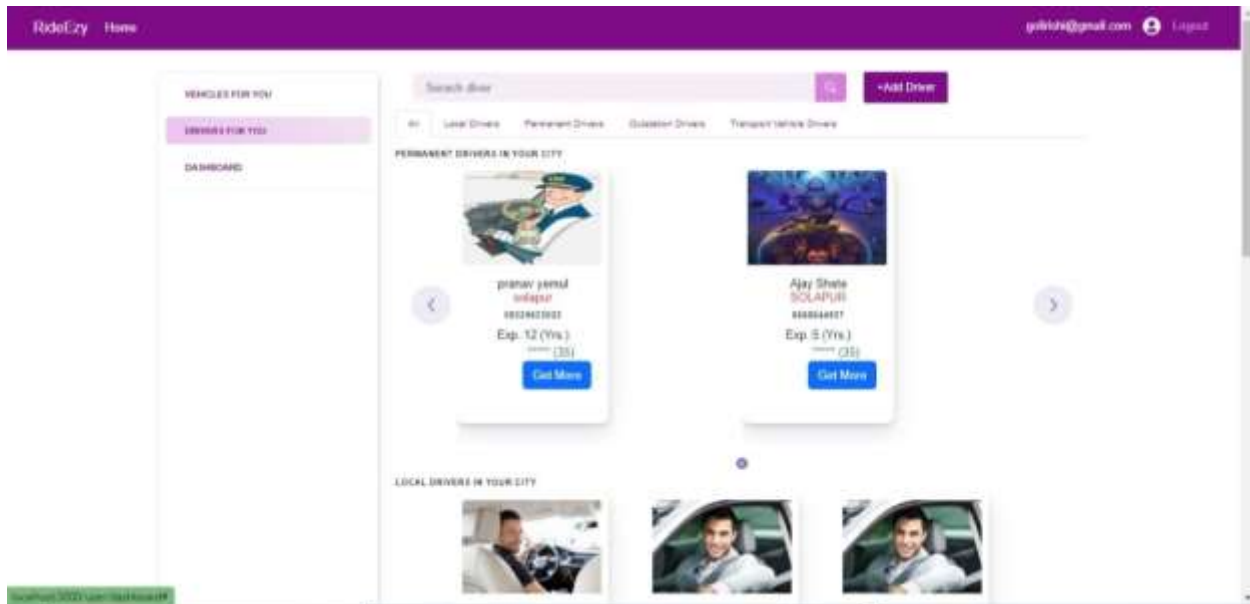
RideEzy Home

golrishi@gmail.com Logout

VEHICLES FOR YOU

DRIVERS FOR YOU

DASHBOARD

Search driver

+Add Driver

All Local Drivers Permanent Drivers Outstation Drivers Transport Vehicle Drivers

PERMANENT DRIVERS IN YOUR CITY

pranav yemul
solapur
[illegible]
Exp. 12 (Yrs.)
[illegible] (35)
Get More

Ajay Shete
SOLAPUR
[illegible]
Exp. 5 (Yrs.)
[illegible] (35)
Get More

LOCAL DRIVERS IN YOUR CITY

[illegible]